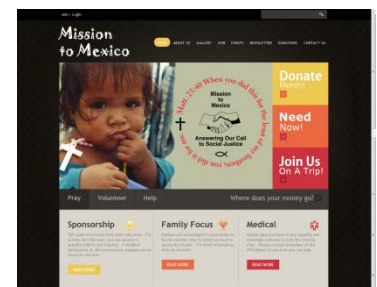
Mission to Mexico

HOME ABOUT US GALLERY JOIN EVENTS NEWSLETTER DONATIONS CONTACT US

Matt. 25:40 When you did this for the least of my brothers, you did it for me.

Mission to Mexico

Answering Our Call to Social Justice

Donate Money!

Need Now!

Join Us On A Trip!

Pray Volunteer Help

Where does your money go?

Sponsorship

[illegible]

READ MORE

Family Focus

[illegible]

READ MORE

Medical

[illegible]

READ MORE